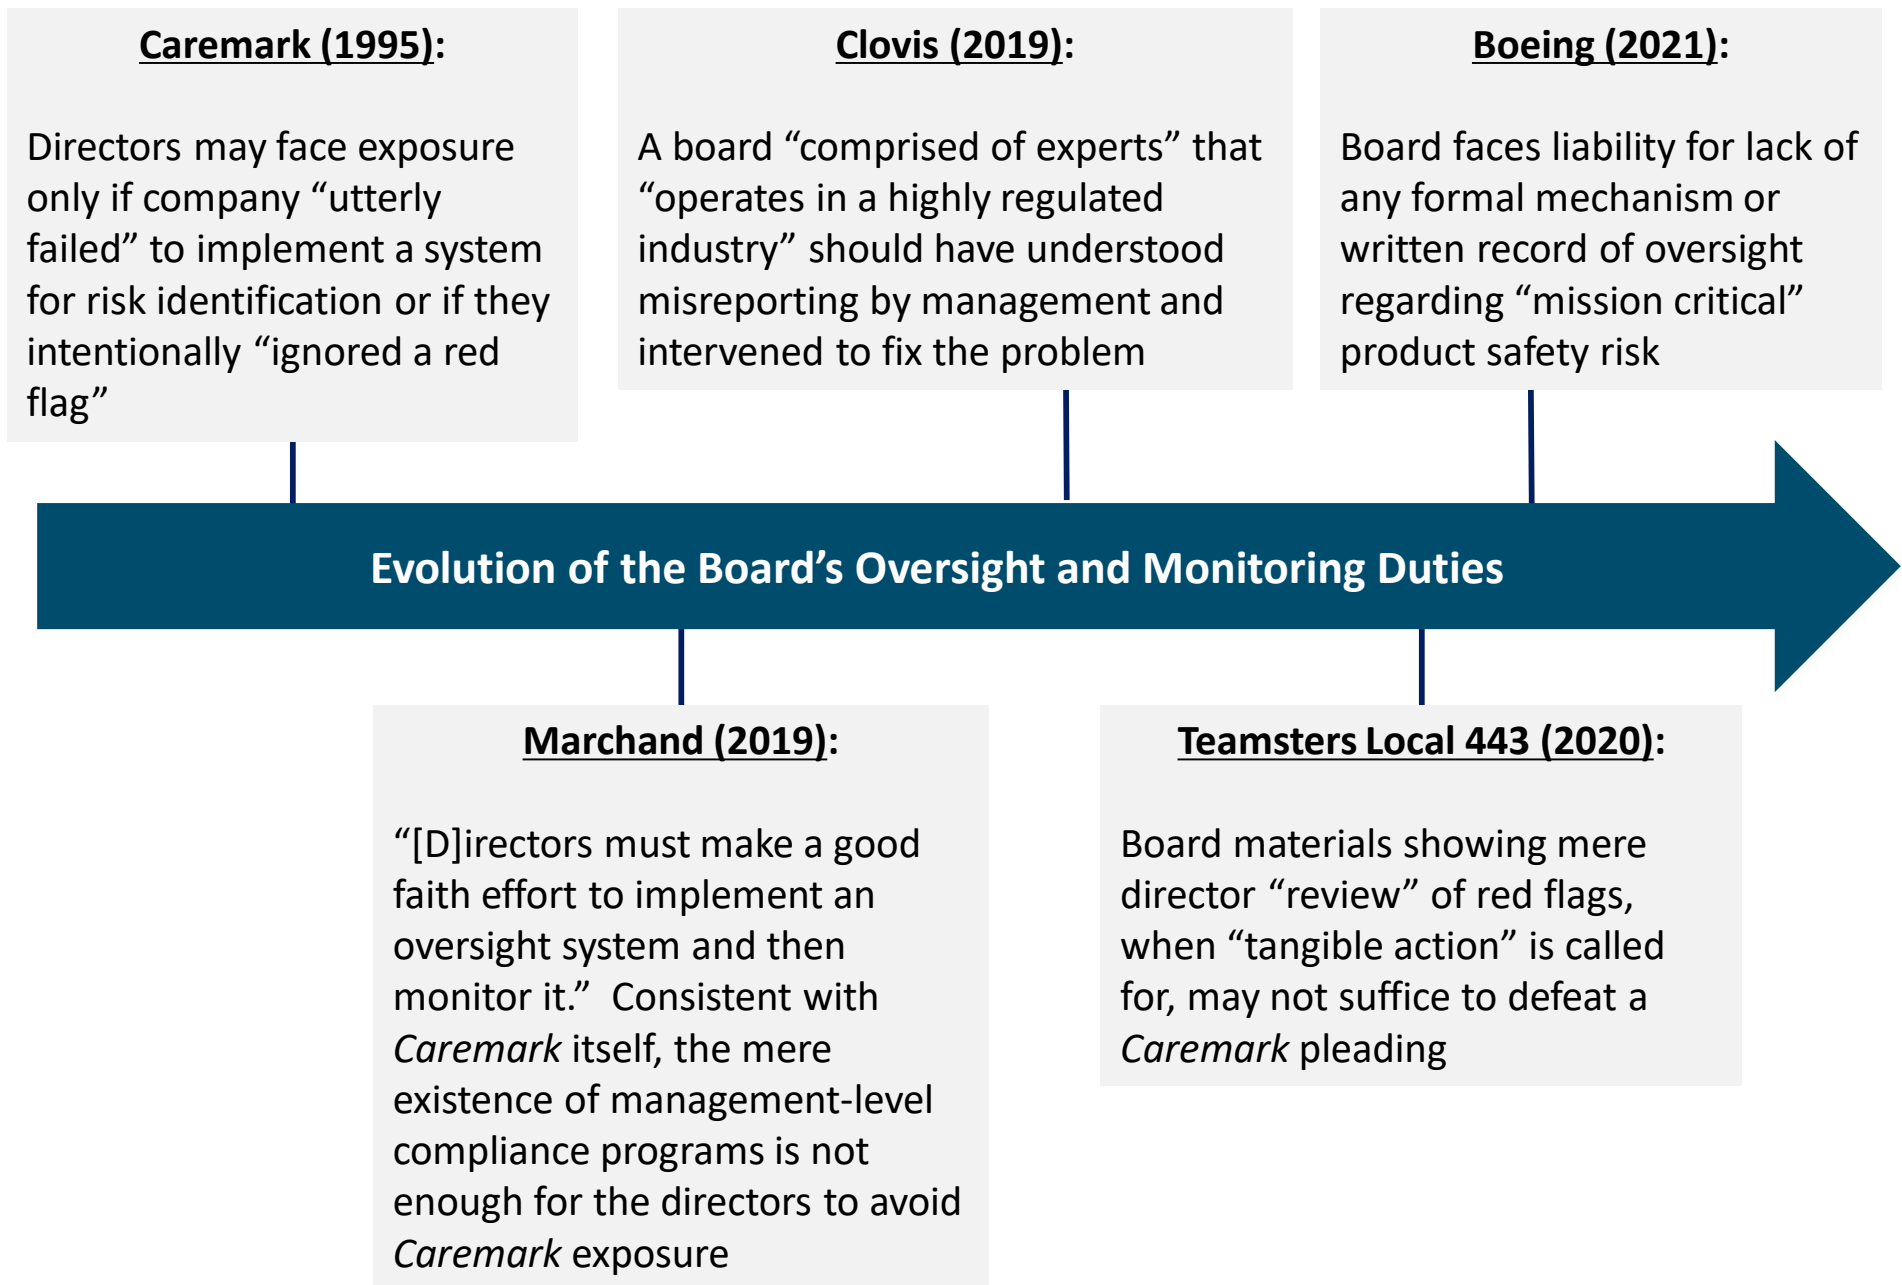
Caremark (1995):

Directors may face exposure only if company “utterly failed” to implement a system for risk identification or if they intentionally “ignored a red flag”

Clovis (2019):

A board “comprised of experts” that “operates in a highly regulated industry” should have understood misreporting by management and intervened to fix the problem

Boeing (2021):

Board faces liability for lack of any formal mechanism or written record of oversight regarding “mission critical” product safety risk

Evolution of the Board’s Oversight and Monitoring Duties

Marchand (2019):

“[D]irectors must make a good faith effort to implement an oversight system and then monitor it.” Consistent with Caremark itself, the mere existence of management-level compliance programs is not enough for the directors to avoid Caremark exposure

Teamsters Local 443 (2020):

Board materials showing mere director “review” of red flags, when “tangible action” is called for, may not suffice to defeat a Caremark pleading